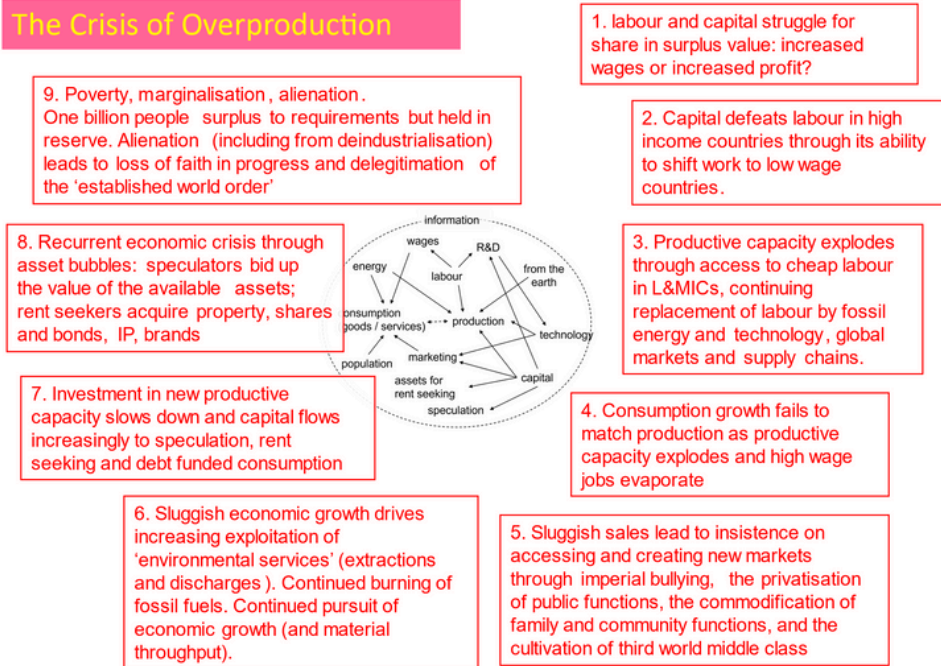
The Crisis of Overproduction

1. labour and capital struggle for share in surplus value: increased wages or increased profit?

2. Capital defeats labour in high income countries through its ability to shift work to low wage countries.

3. Productive capacity explodes through access to cheap labour in L&MICs, continuing replacement of labour by fossil energy and technology, global markets and supply chains.

4. Consumption growth fails to match production as productive capacity explodes and high wage jobs evaporate

5. Sluggish sales lead to insistence on accessing and creating new markets through imperial bullying, the privatisation of public functions, the commodification of family and community functions, and the cultivation of third world middle class

6. Sluggish economic growth drives increasing exploitation of 'environmental services' (extractions and discharges ). Continued burning of fossil fuels. Continued pursuit of economic growth (and material throughput).

7. Investment in new productive capacity slows down and capital flows increasingly to speculation, rent seeking and debt funded consumption

8. Recurrent economic crisis through asset bubbles: speculators bid up the value of the available assets; rent seekers acquire property, shares and bonds, IP, brands

9. Poverty, marginalisation, alienation. One billion people surplus to requirements but held in reserve. Alienation (including from deindustrialisation) leads to loss of faith in progress and delegitimation of the 'established world order'

information
wages
R&D
energy
labour
from the earth
consumption (goods / services)
production
technology
population
marketing
capital
assets for rent seeking
speculation